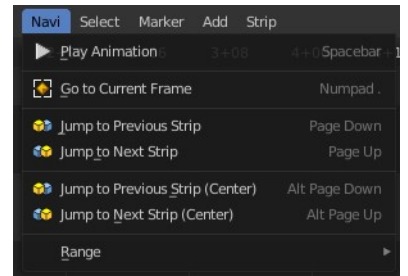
Navi Select Marker Add Strip

Play Animation Spacebar

Go to Current Frame Numpad .

Jump to Previous Strip Page Down
Jump to Next Strip Page Up

Jump to Previous Strip (Center) Alt Page Down
Jump to Next Strip (Center) Alt Page Up

Range